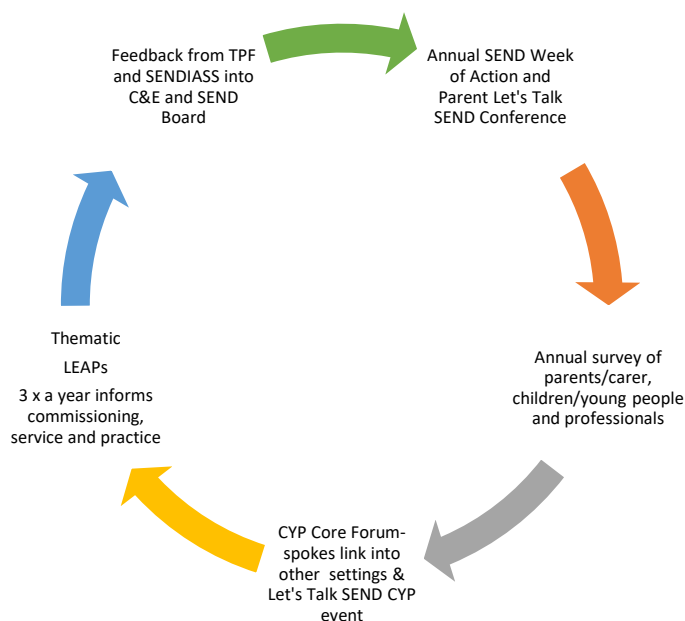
Feedback from TPF and SENDIASS into C&E and SEND Board

Annual SEND Week of Action and Parent Let's Talk SEND Conference

Annual survey of parents/carer, children/young people and professionals

CYP Core Forum-spokes link into other settings & Let's Talk SEND CYP event

Thematic

LEAPs

3 x a year informs commissioning, service and practice